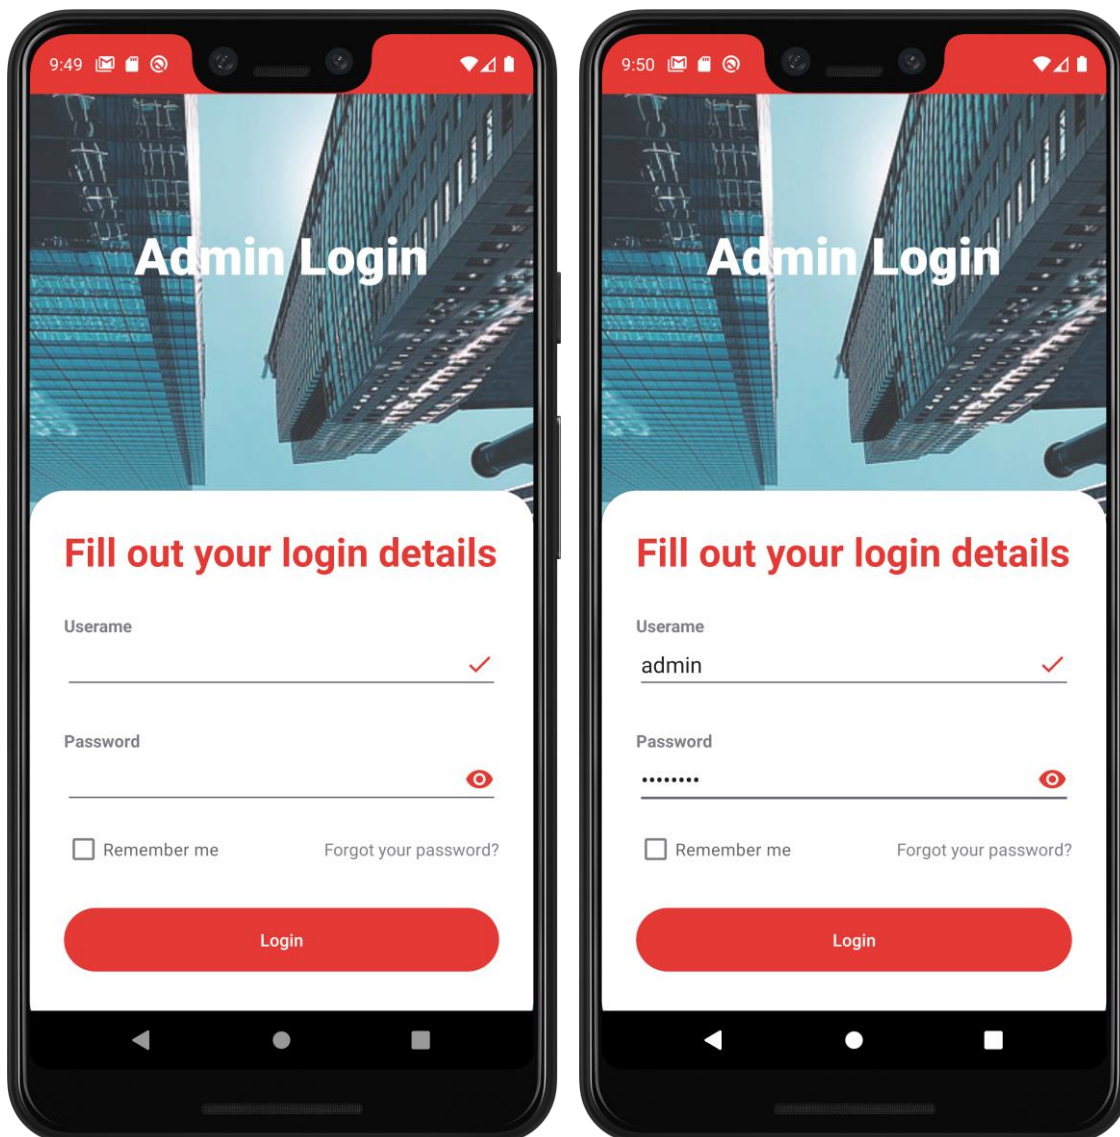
9:49

Admin Login

Fill out your login details

Userame

Password

Remember me

Forgot your password?

Login

9:50

Admin Login

Fill out your login details

Userame

admin

Password

••••••••

Remember me

Forgot your password?

Login